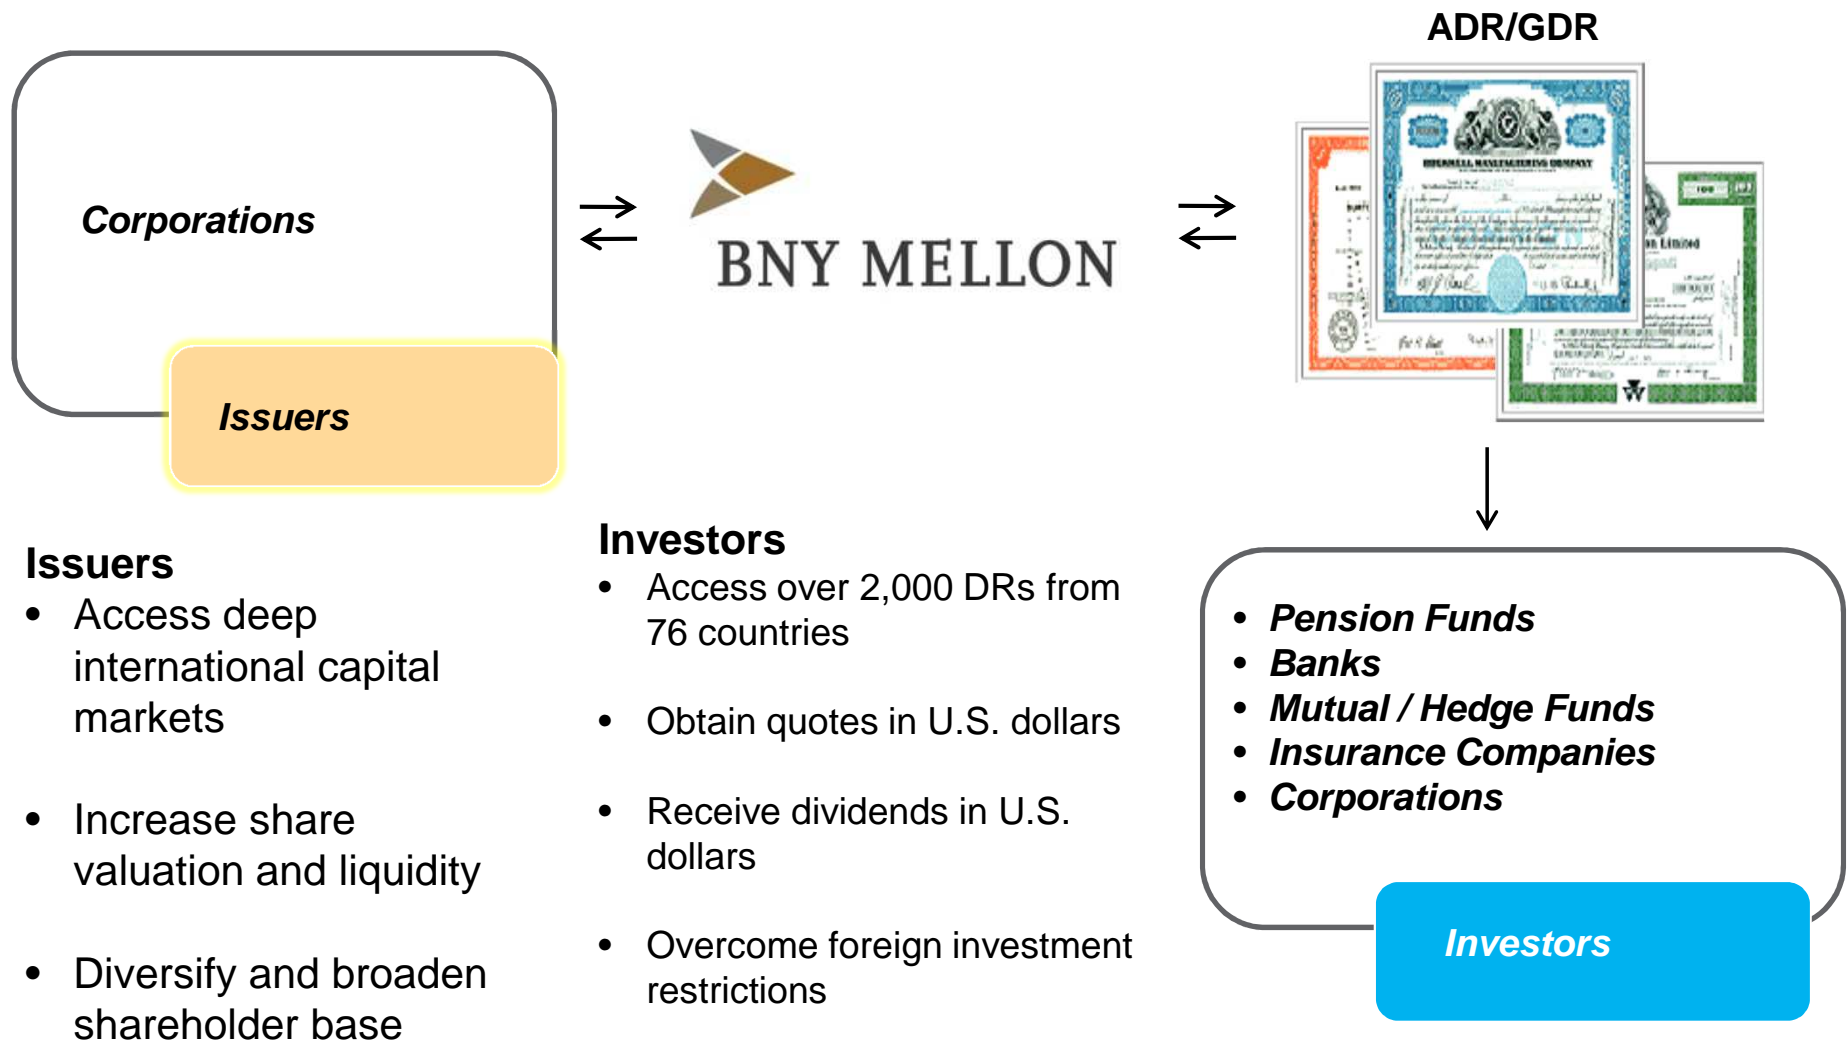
Corporations

Issuers

BNY MELLON

ADR/GDR

Pension Funds
- Banks
- Mutual / Hedge Funds
- Insurance Companies
- Corporations

Investors

Issuers

- Access deep international capital markets
- Increase share valuation and liquidity
- Diversify and broaden shareholder base

Investors

- Access over 2,000 DRs from 76 countries
- Obtain quotes in U.S. dollars
- Receive dividends in U.S. dollars
- Overcome foreign investment restrictions